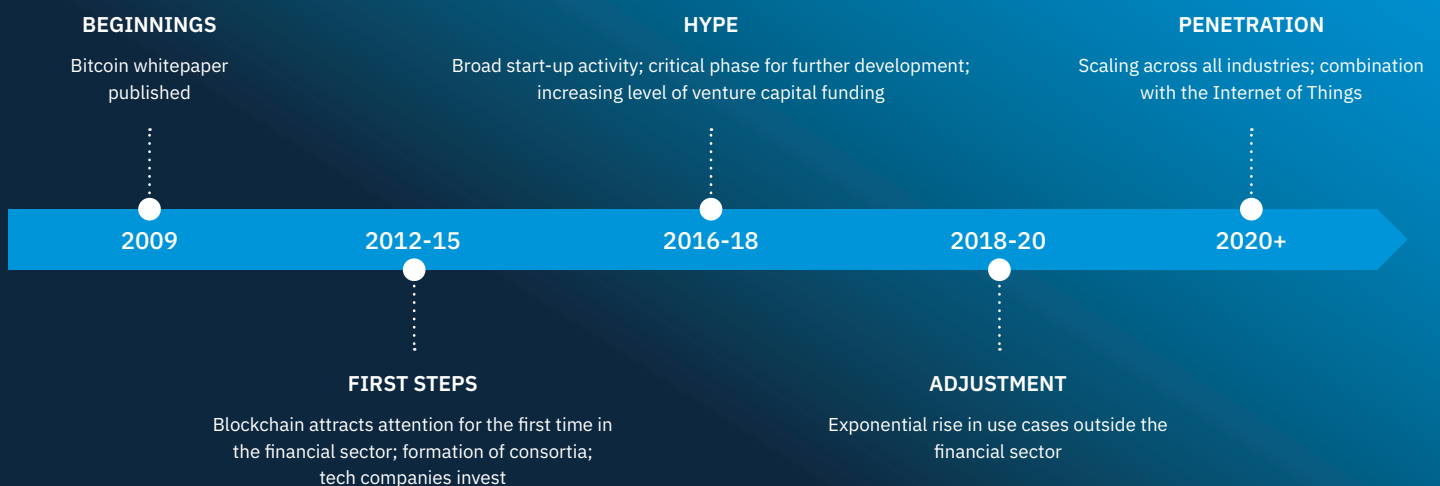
BEGINNINGS

Bitcoin whitepaper published

HYPE

Broad start-up activity; critical phase for further development; increasing level of venture capital funding

PENETRATION

Scaling across all industries; combination with the Internet of Things

2009

2012-15

2016-18

2018-20

2020+

FIRST STEPS

Blockchain attracts attention for the first time in the financial sector; formation of consortia; tech companies invest

ADJUSTMENT

Exponential rise in use cases outside the financial sector